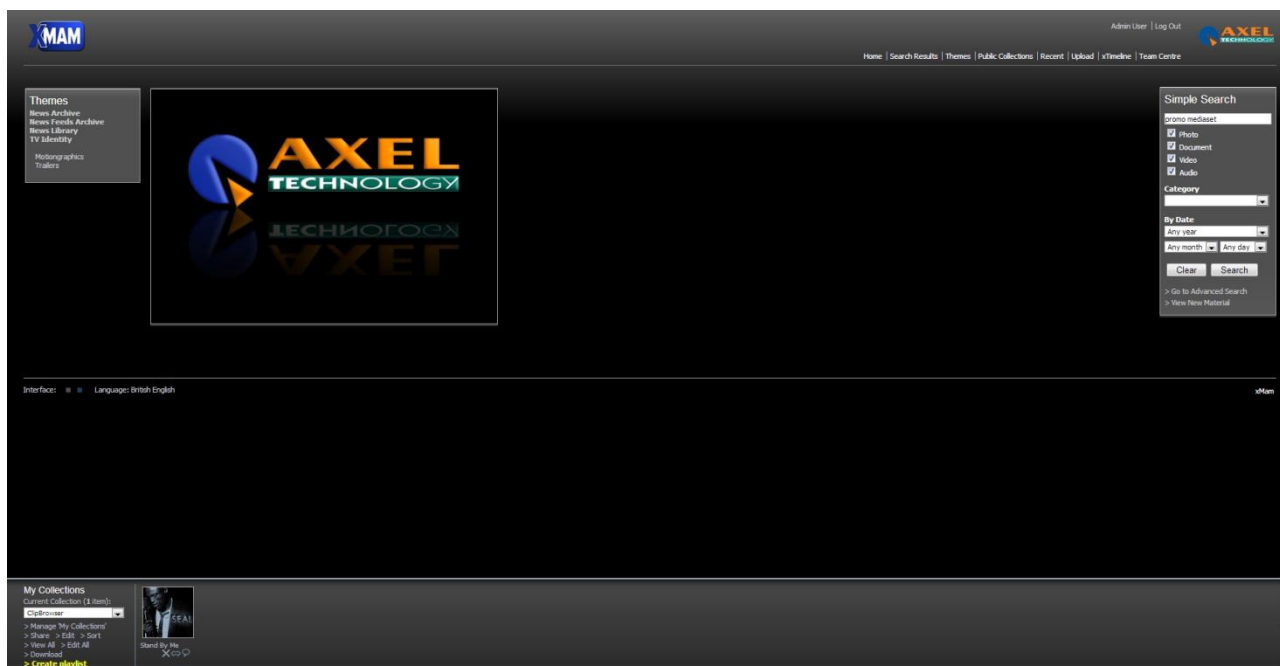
XMAM

Admin User | Log Out

AXEL TECHNOLOGY

Home | Search Results | Themes | Public Collections | Recent | Upload | xTimeline | Team Centre

Themes
News Archive
News Feeds Archive
News Library
TV Identity
Motiongraphics
Trailers

AXEL
TECHNOLOGY

Simple Search
promo mediaset
Photo
Document
Video
Audio
Category
By Date
Any year
Any month
Any day
Clear
Search
> Go to Advanced Search
> View New Material

Interface:
Language: British English

xMam

My Collections
Current Collection (1 item):
ClipBrowser
> Manage 'My Collections'
> Share > Edit > Sort
> View All > Edit All
> Download
> Create playlist

SEAL
Stand By Me